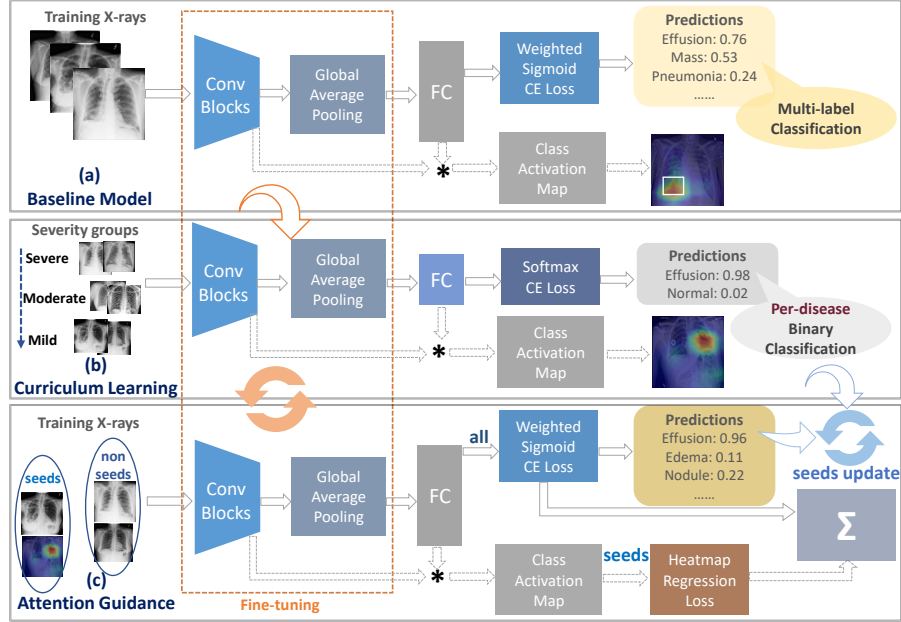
Training X-rays

Conv Blocks

Global Average Pooling

FC

Weighted Sigmoid CE Loss

Predictions
Effusion: 0.76
Mass: 0.53
Pneumonia: 0.24
......

Multi-label Classification

Class Activation Map

*

(a)
Baseline Model

Severity groups
Severe
Moderate
Mild

Conv Blocks

Global Average Pooling

FC

Softmax CE Loss

Predictions
Effusion: 0.98
Normal: 0.02

Per-disease Binary Classification

Class Activation Map

*

(b)
Curriculum Learning

Training X-rays

seeds

non seeds

(c)
Attention Guidance

Conv Blocks

Global Average Pooling

FC

all

Weighted Sigmoid CE Loss

Predictions
Effusion: 0.96
Edema: 0.11
Nodule: 0.22
......

seeds update

$\Sigma$

*

Class Activation Map

seeds

Heatmap Regression Loss

Fine-tuning